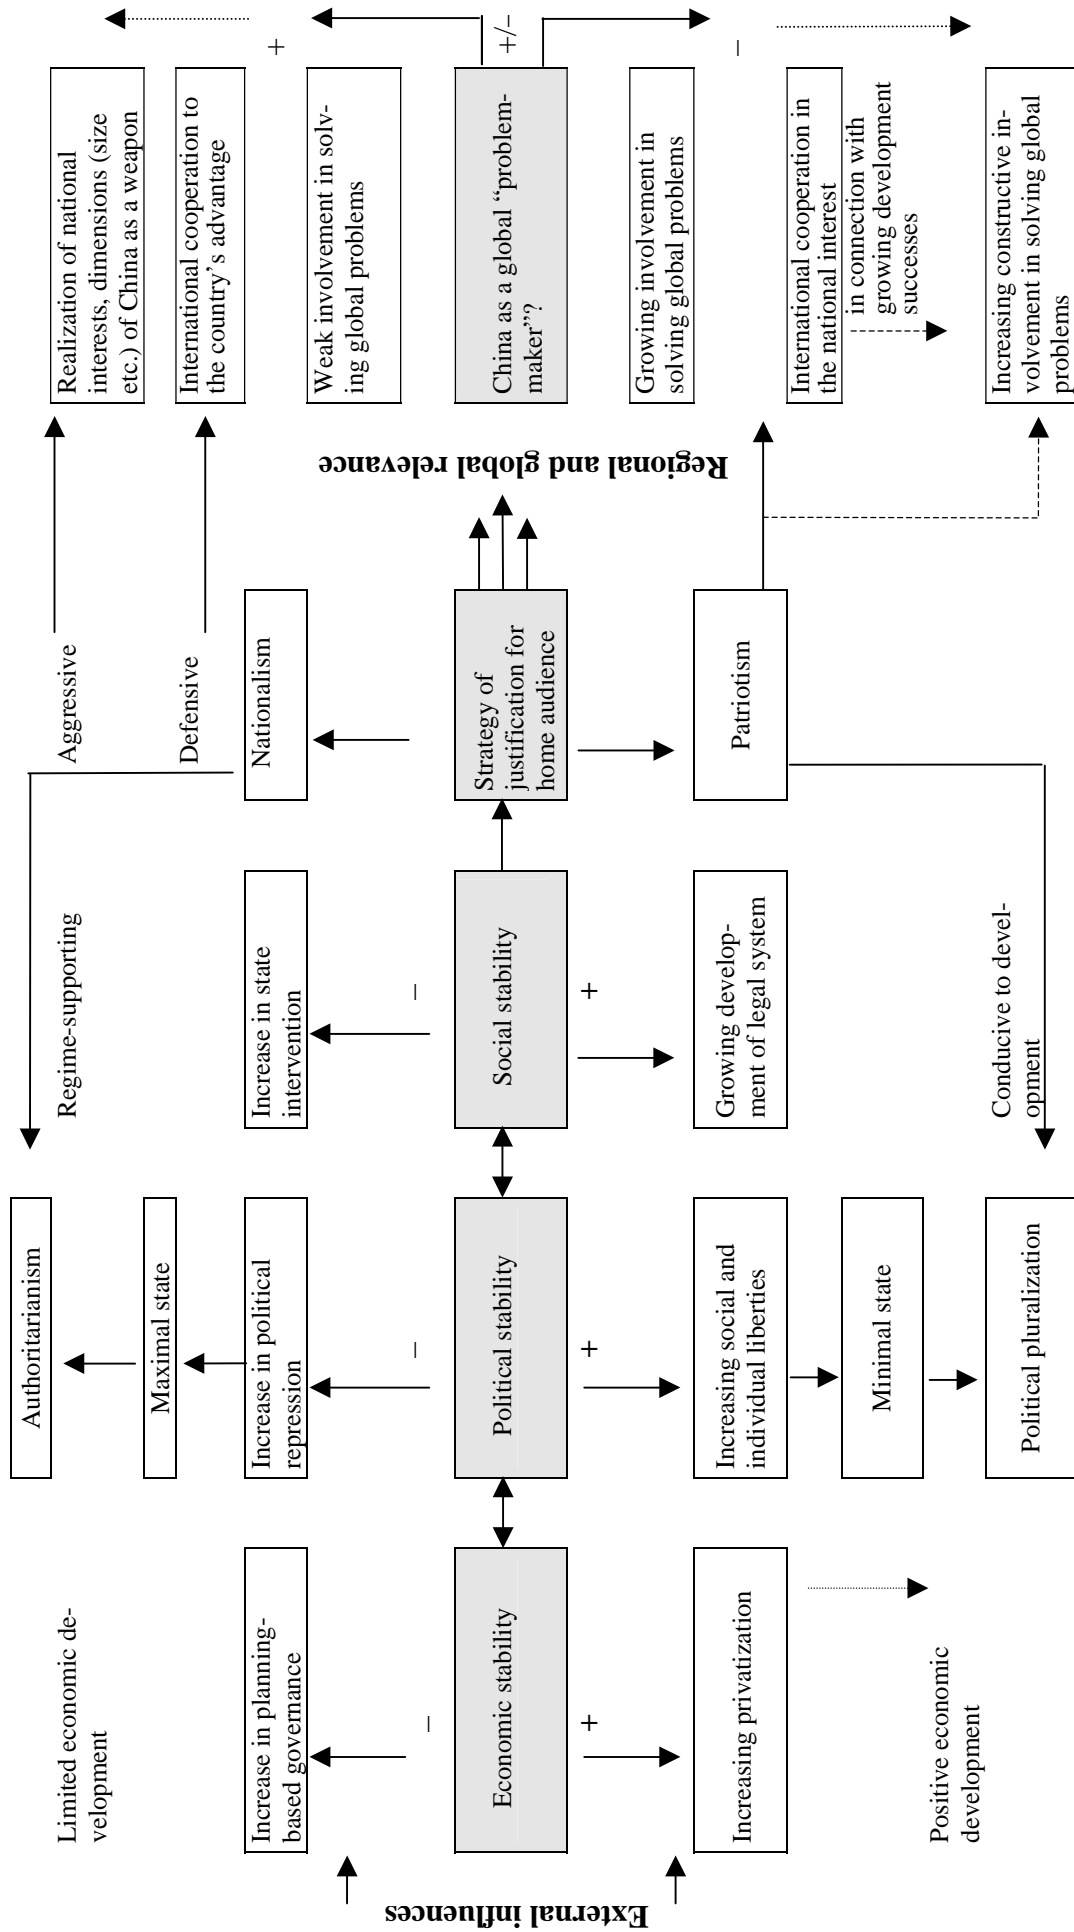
External influences

Limited economic development

Increase in planning-based governance

–

Economic stability

+

Increasing privatization

Positive economic development

Authoritarianism

Maximal state

Increase in political repression

–

Political stability

+

Increasing social and individual liberties

Minimal state

Political pluralization

Regime-supporting

Increase in state intervention

–

Social stability

+

Growing development of legal system

Conducive to development

Aggressive

Defensive

Nationalism

Strategy of justification for home audience

Patriotism

Regional and global relevance

Realization of national interests, dimensions (size etc.) of China as a weapon

International cooperation to the country's advantage

+

Weak involvement in solving global problems

China as a global "problem-maker"?

+/–

Growing involvement in solving global problems

–

International cooperation in the national interest in connection with growing development successes

Increasing constructive involvement in solving global problems